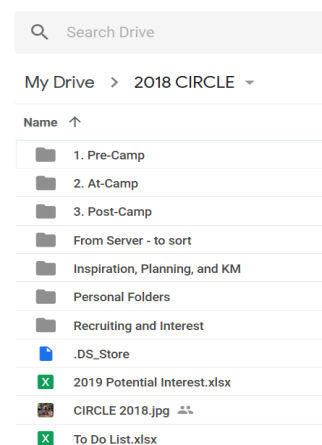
Search Drive

My Drive > 2018 CIRCLE

Name ↑

1. Pre-Camp

2. At-Camp

3. Post-Camp

From Server - to sort

Inspiration, Planning, and KM

Personal Folders

Recruiting and Interest

.DS_Store

2019 Potential Interest.xlsx

CIRCLE 2018.jpg

To Do List.xlsx